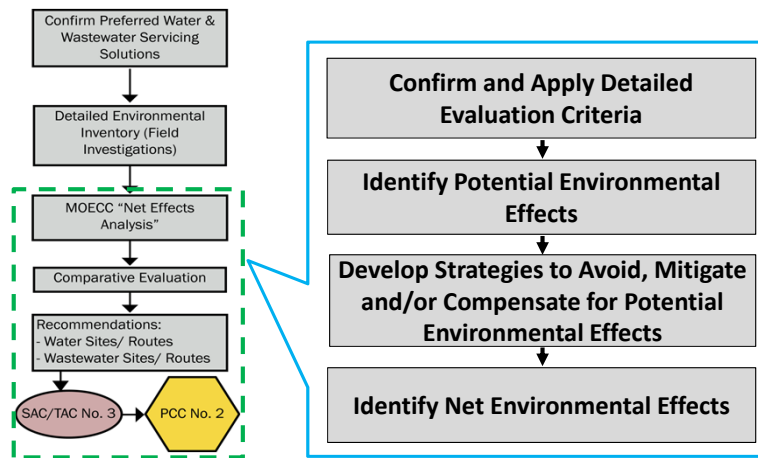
Confirm Preferred Water & Wastewater Servicing Solutions

Detailed Environmental Inventory (Field Investigations)

MOECC "Net Effects Analysis"

Comparative Evaluation

Recommendations:
- Water Sites/ Routes
- Wastewater Sites/ Routes

SAC/TAC No. 3

PCC No. 2

Confirm and Apply Detailed Evaluation Criteria

Identify Potential Environmental Effects

Develop Strategies to Avoid, Mitigate and/or Compensate for Potential Environmental Effects

Identify Net Environmental Effects